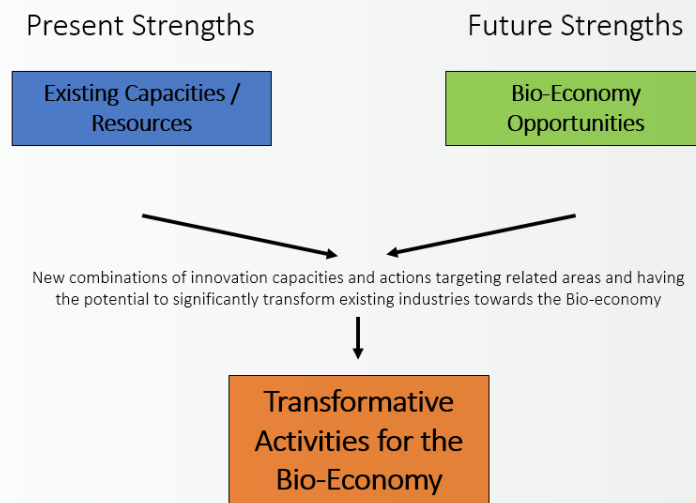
Present Strengths

Future Strengths

Existing Capacities / Resources

Bio-Economy Opportunities

New combinations of innovation capacities and actions targeting related areas and having the potential to significantly transform existing industries towards the Bio-economy

Transformative Activities for the Bio-Economy